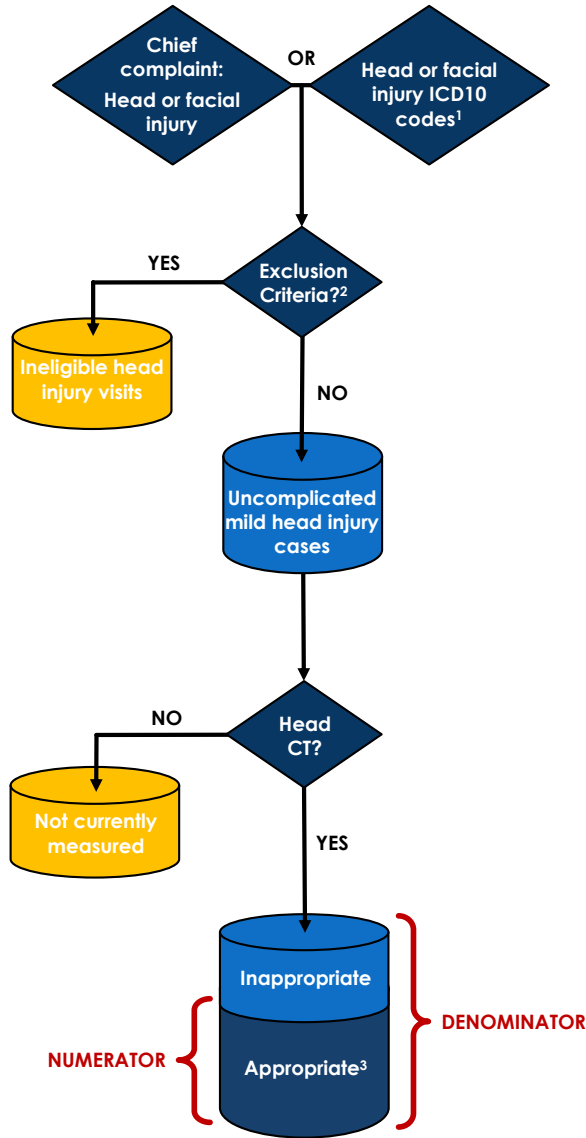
Chief complaint: Head or facial injury

OR

Head or facial injury ICD10 codes$^1$

YES

Exclusion Criteria?$^2$

Ineligible head injury visits

NO

Uncomplicated mild head injury cases

NO

Head CT?

Not currently measured

YES

Inappropriate

DENOMINATOR

NUMERATOR

Appropriate$^3$